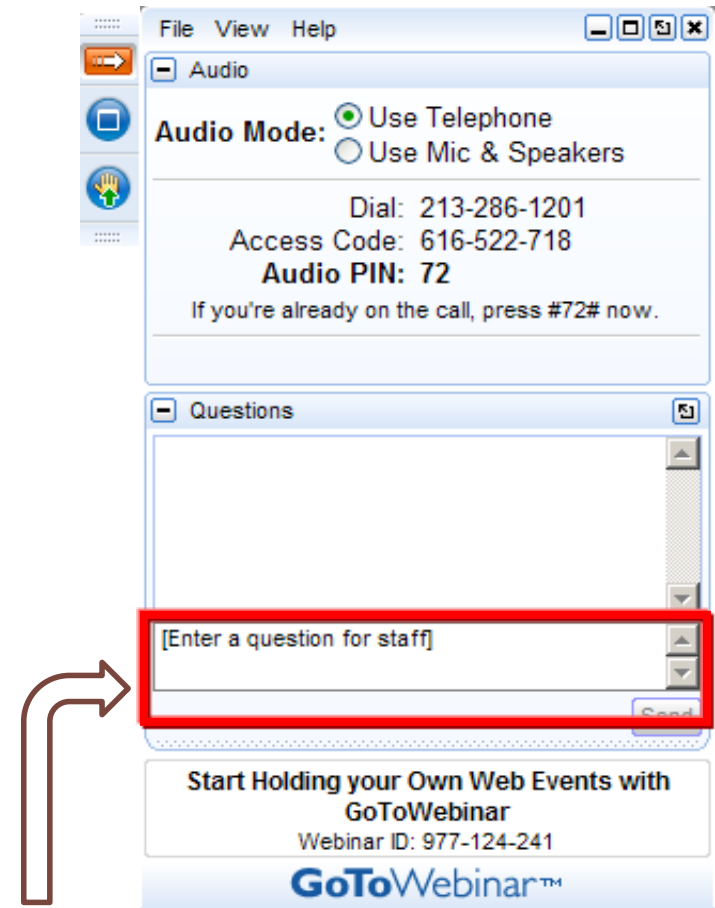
File View Help

Audio

Audio Mode: Use Telephone
Use Mic & Speakers

Dial: 213-286-1201
Access Code: 616-522-718
Audio PIN: 72
If you're already on the call, press #72# now.

Questions

[Enter a question for staff]

Send

Start Holding your Own Web Events with GoToWebinar
Webinar ID: 977-124-241

GoToWebinar™